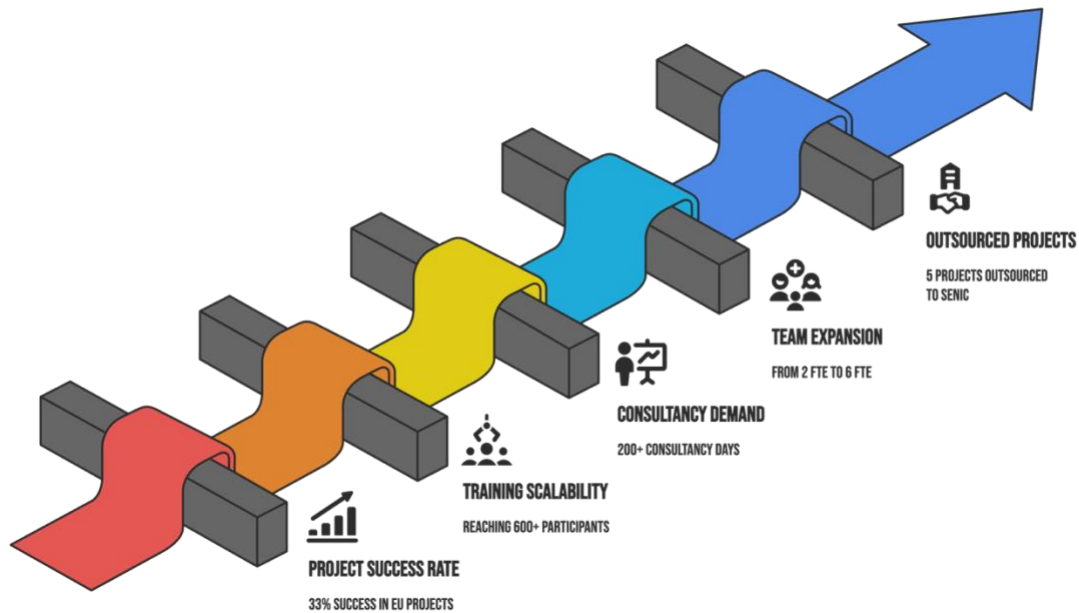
OUTSOURCED PROJECTS

5 PROJECTS OUTSOURCED TO SENIC

TEAM EXPANSION

FROM 2 FTE TO 6 FTE

CONSULTANCY DEMAND

200+ CONSULTANCY DAYS

TRAINING SCALABILITY

REACHING 600+ PARTICIPANTS

PROJECT SUCCESS RATE

33% SUCCESS IN EU PROJECTS